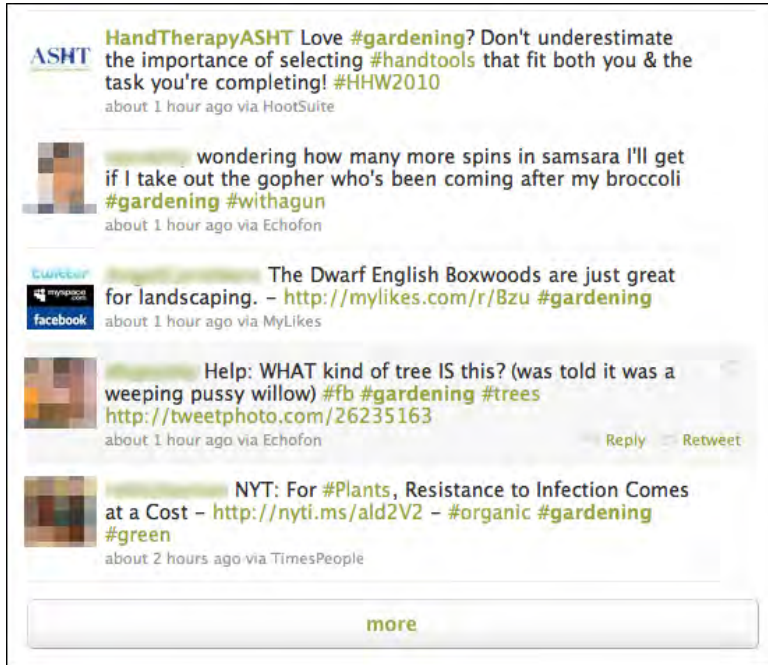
ASHT

HandTherapyASHT Love #gardening? Don't underestimate the importance of selecting #handtools that fit both you & the task you're completing! #HHW2010
about 1 hour ago via HootSuite

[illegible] wondering how many more spins in samsara I'll get if I take out the gopher who's been coming after my broccoli #gardening #withagun
about 1 hour ago via Echofon

twitter
myspace.com
facebook

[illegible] The Dwarf English Boxwoods are just great for landscaping. - http://mylikes.com/r/Bzu #gardening
about 1 hour ago via MyLikes

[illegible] Help: WHAT kind of tree IS this? (was told it was a weeping pussy willow) #fb #gardening #trees http://tweetphoto.com/26235163
about 1 hour ago via Echofon

Reply Retweet

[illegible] NYT: For #Plants, Resistance to Infection Comes at a Cost - http://nyti.ms/ald2V2 - #organic #gardening #green
about 2 hours ago via TimesPeople

more